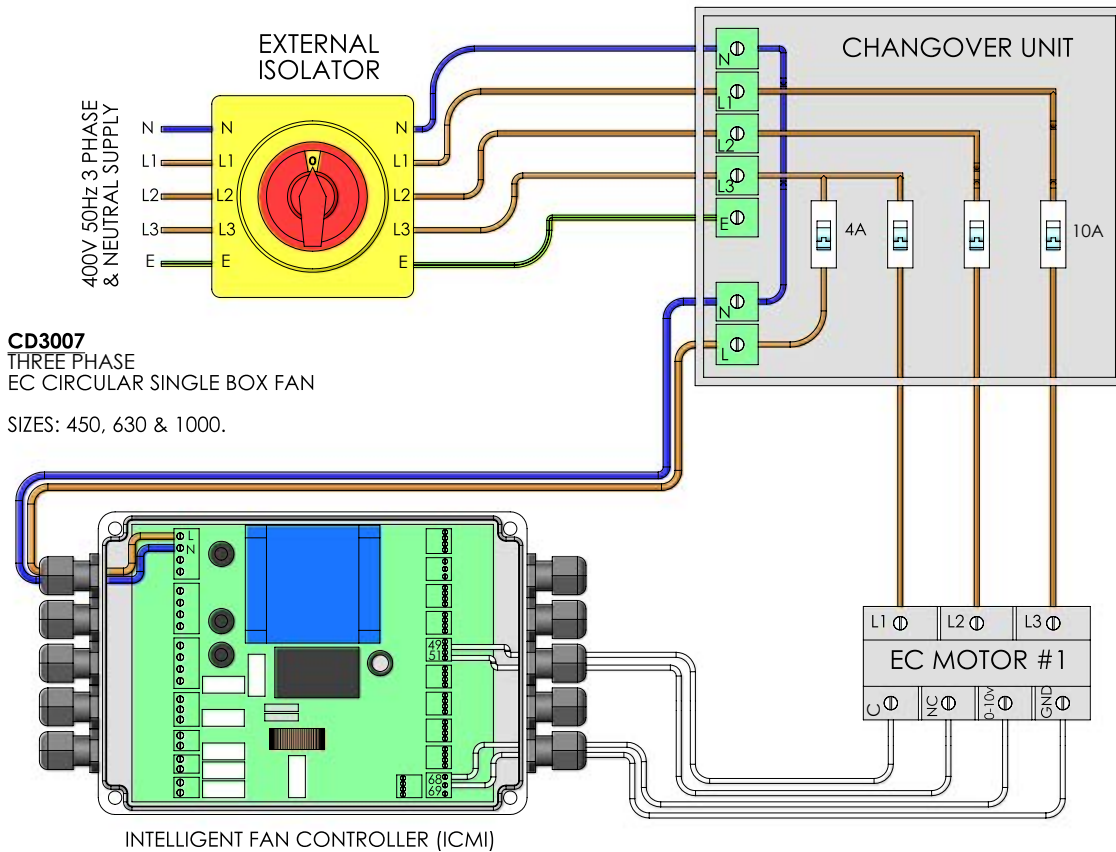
EXTERNAL ISOLATOR

400V 50Hz 3 PHASE & NEUTRAL SUPPLY

N
L1
L2
L3
E

N
L1
L2
L3
E

N
L1
L2
L3
E

CHANGOVER UNIT

N
L1
L2
L3
E

4A

10A

N
L

CD3007
THREE PHASE
EC CIRCULAR SINGLE BOX FAN

SIZES: 450, 630 & 1000.

L
N

49
51

68
69

L1
L2
L3

EC MOTOR #1

C
NC
0-10v
GND

INTELLIGENT FAN CONTROLLER (ICMI)